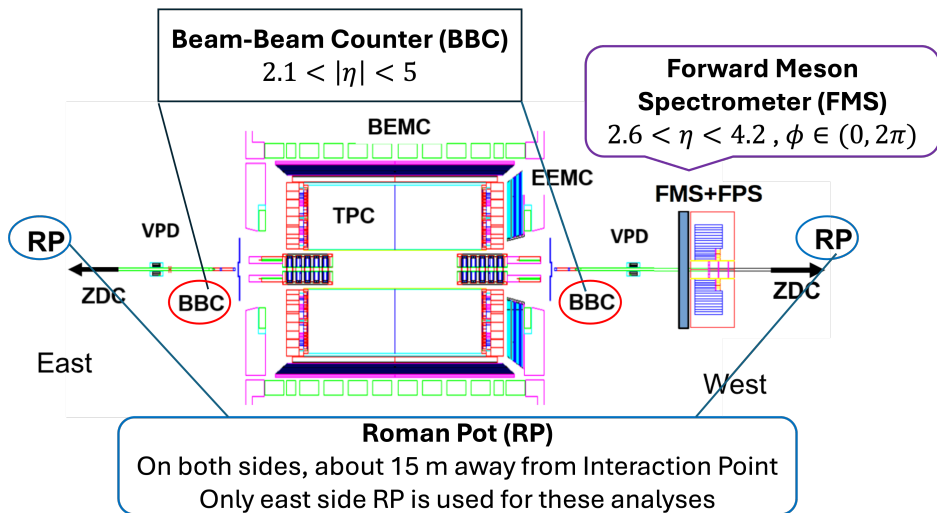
Beam-Beam Counter (BBC)
$2.1 < |\eta| < 5$

Forward Meson Spectrometer (FMS)
$2.6 < \eta < 4.2$ , $\phi \in (0, 2\pi)$

BEMC

EEMC

TPC

FMS+FPS

RP

VPD

VPD

RP

ZDC

BBC

BBC

ZDC

East

West

Roman Pot (RP)
On both sides, about 15 m away from Interaction Point
Only east side RP is used for these analyses